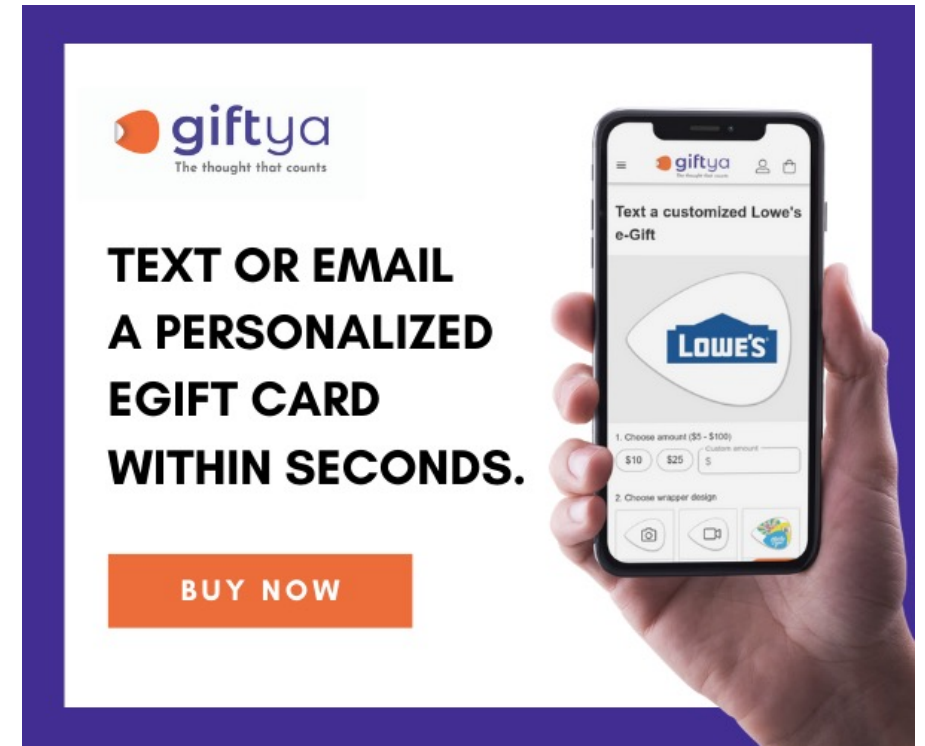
giftya
The thought that counts

TEXT OR EMAIL A PERSONALIZED EGIFT CARD WITHIN SECONDS.

BUY NOW

giftya
The thought that counts

Text a customized Lowe's e-Gift

LOWE'S

1. Choose amount ($5 - $100)
$10 $25 Custom amount $

2. Choose wrapper design